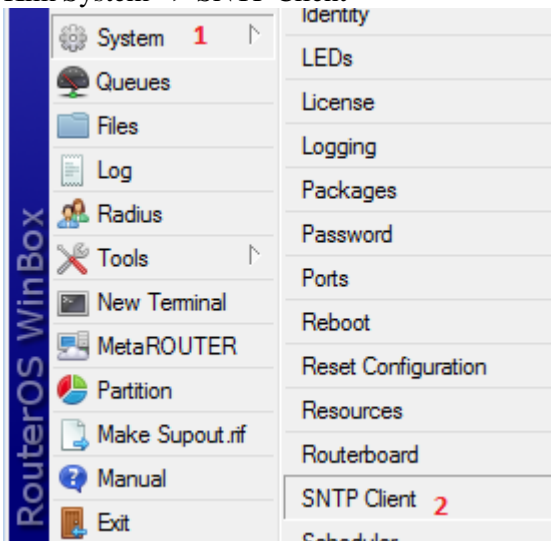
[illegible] System -> SNTP Client

System 1
Queues
Files
Log
Radius
Tools
New Terminal
MetaROUTER
Partition
Make Supout.rif
Manual
Exit

RouterOS WinBox

Identity
LEDs
License
Logging
Packages
Password
Ports
Reboot
Reset Configuration
Resources
Routerboard
SNTP Client 2
Scheduler